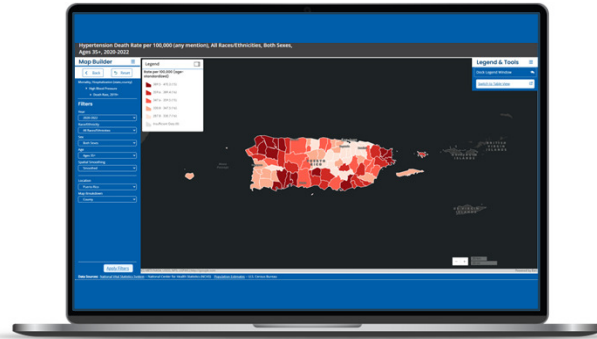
Hypertension Death Rate per 100,000 (any mention), All Races/Ethnicities, Both Sexes, Ages 35+, 2020-2022

Map Builder

Back

Reset

Filters

Apply Filters

Legend

Rate per 100,000 (age-standardized)

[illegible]

Legend & Tools

Dock Legend Window

Switch to Table View

Data Sources: National Vital Statistics System - National Center for Health Statistics (NCHS) - Population Estimates - U.S. Census Bureau